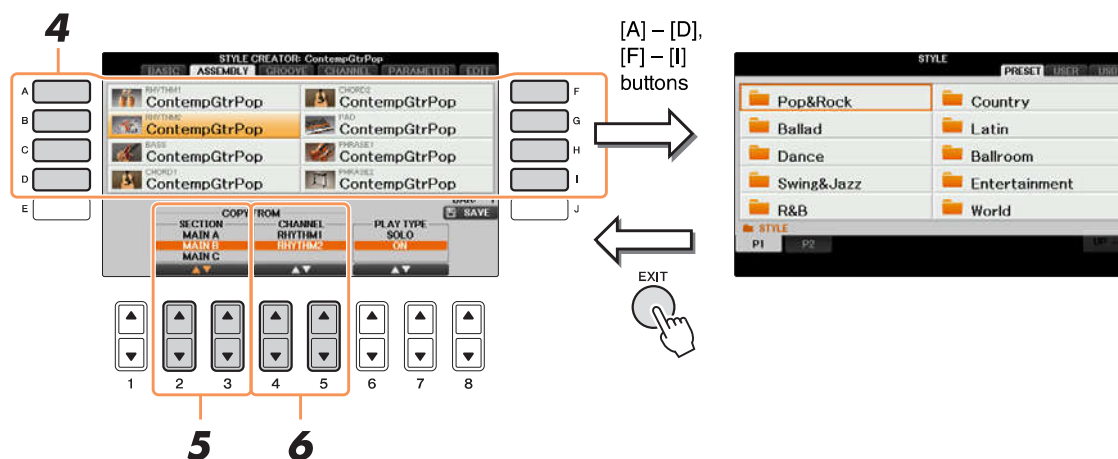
4

STYLE CREATOR: ContempGtrPop
BASIC ASSEMBLY GROOVE CHANNEL PARAMETER EDIT

A
B
C
D
E

RHYTHM1
ContempGtrPop
RHYTHM2
ContempGtrPop
BASS
ContempGtrPop
CHORD1
ContempGtrPop

CHORD2
ContempGtrPop
PAD
ContempGtrPop
PHRASE1
ContempGtrPop
PHRASE2
ContempGtrPop

F
G
H
I
J

COPY FROM
SECTION
MAIN A
MAIN B
MAIN C
CHANNEL
RHYTHM1
RHYTHM2
PLAY TYPE
SOLO
ON
SAVE

1 2 3 4 5 6 7 8

5 6

[A] – [D],
[F] – [I]
buttons

EXIT

STYLE
PRESET USER USB
Pop&Rock
Ballad
Dance
Swing&Jazz
R&B
Country
Latin
Ballroom
Entertainment
World
STYLE
P1 P2
UP